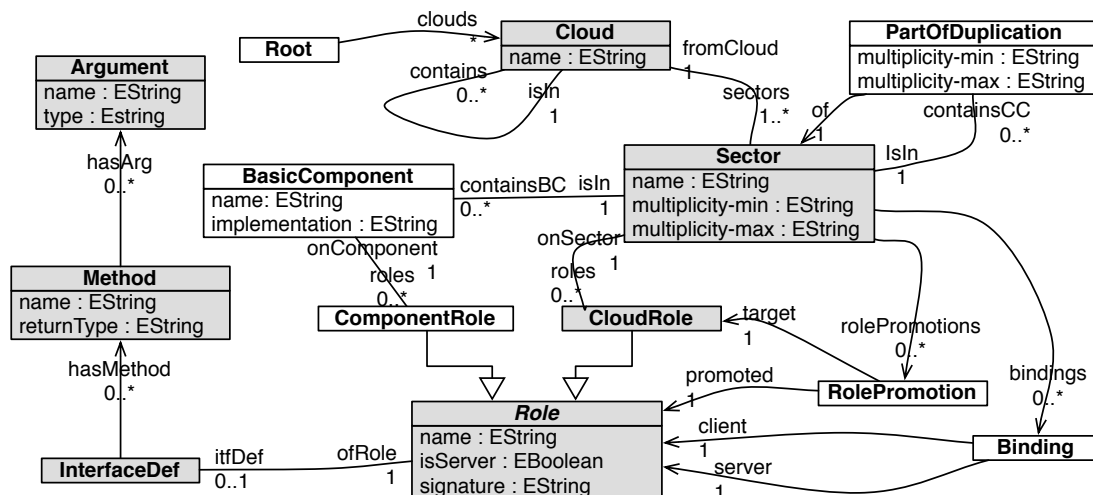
Root

clouds
*

Cloud
name : EString

contains
0..*

isIn
1

fromCloud
1

sectors
1..*

PartOfDuplication
multiplicity-min : EString
multiplicity-max : EString

of
1

containsCC
0..*

Argument
name : EString
type : Estring

hasArg
0..*

BasicComponent
name: EString
implementation : EString

containsBC
0..*

isIn
1

Sector
name : EString
multiplicity-min : EString
multiplicity-max : EString

IsIn
1

onComponent
1

roles
0..*

onSector
1

roles
0..*

Method
name : EString
returnType : EString

ComponentRole

CloudRole

target
1

rolePromotions
0..*

hasMethod
0..*

promoted
1

RolePromotion

bindings
0..*

Role
name : EString
isServer : EBoolean
signature : EString

client
1

server
1

Binding

InterfaceDef

itfDef
0..1

ofRole
1